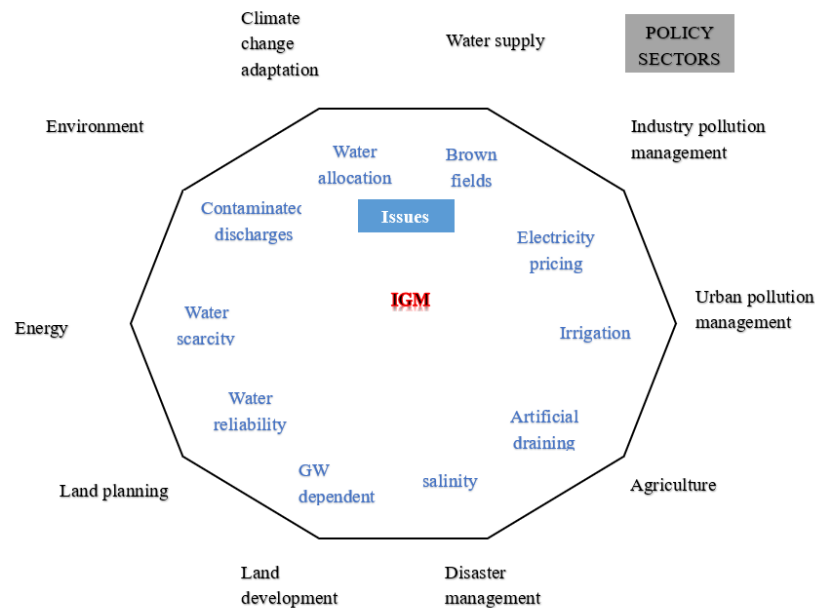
Climate change adaptation

Water supply

POLICY SECTORS

Environment

Industry pollution management

Water allocation

Brown fields

Contaminatec discharges

Issues

Electricity pricing

IGM

Urban pollution management

Energy

Water scarcity

Irrigation

Water reliability

Artificial draining

GW dependent

salinity

Land planning

Agriculture

Land development

Disaster management